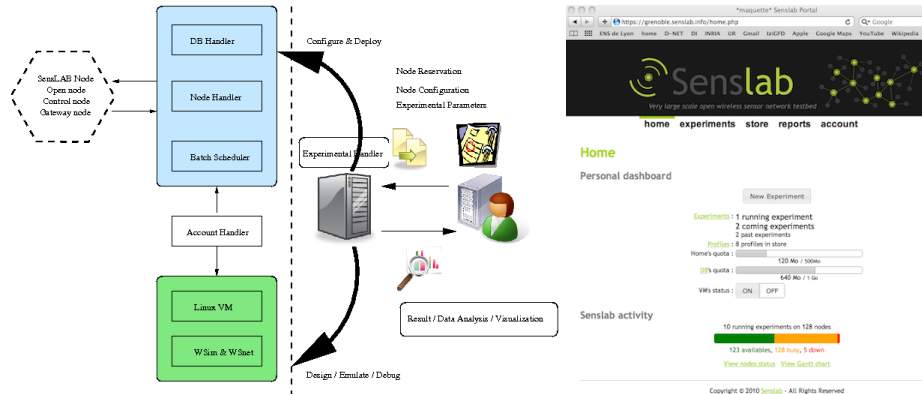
SensLAB Node
Open node
Control node
Gateway node

DB Handler

Node Handler

Batch Scheduler

Account Handler

Linux VM

WSim & WSnet

Configure & Deploy

Node Reservation
Node Configuration
Experimental Parameters

Experimental Handler

Result / Data Analysis / Visualization

Design / Emulate / Debug

*maquette* Senslab Portal

https://grenoble.senslab.info/home.php

Google

ENS de Lyon home D-NET DI INRIA UR Gmail IzIGFD Apple Google Maps YouTube Wikipedia

Senslab

Very large scale open wireless sensor network testbed

home experiments store reports account

Home

Personal dashboard

New Experiment

Experiments : 1 running experiment
2 coming experiments
2 past experiments

Profiles : 8 profiles in store

Home's quota :
120 Mo / 500Mo

OS's quota :
640 Mo / 1 Go

VM's status : ON OFF

Senslab activity

10 running experiments on 128 nodes

123 availables, 128 busy, 5 down

View nodes status View Gantt chart

Copyright © 2010 Senslab - All Rights Reserved